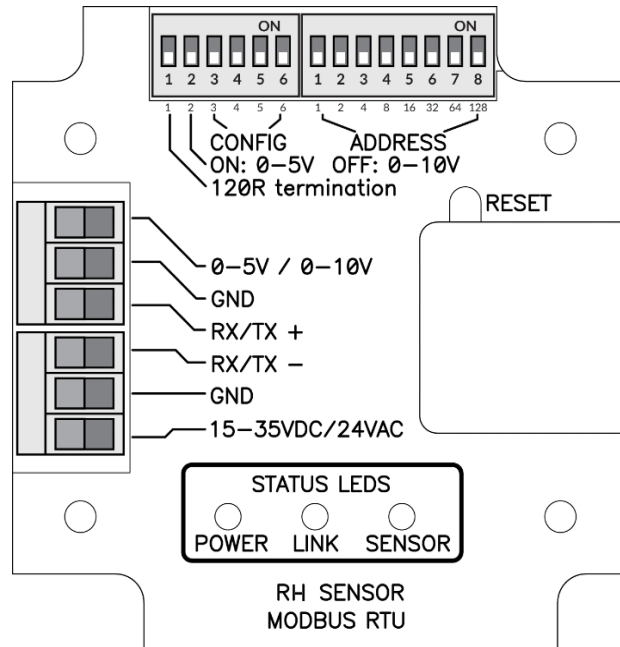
ON
1 2 3 4 5 6
ON
1 2 3 4 5 6 7 8
1 2 3 4 5 6
1 2 4 8 16 32 64 128
CONFIG
ADDRESS
ON: 0–5V OFF: 0–10V
120R termination
RESET
0–5V / 0–10V
GND
RX/TX +
RX/TX –
GND
15–35VDC/24VAC
STATUS LEDS
POWER LINK SENSOR
RH SENSOR
MODBUS RTU